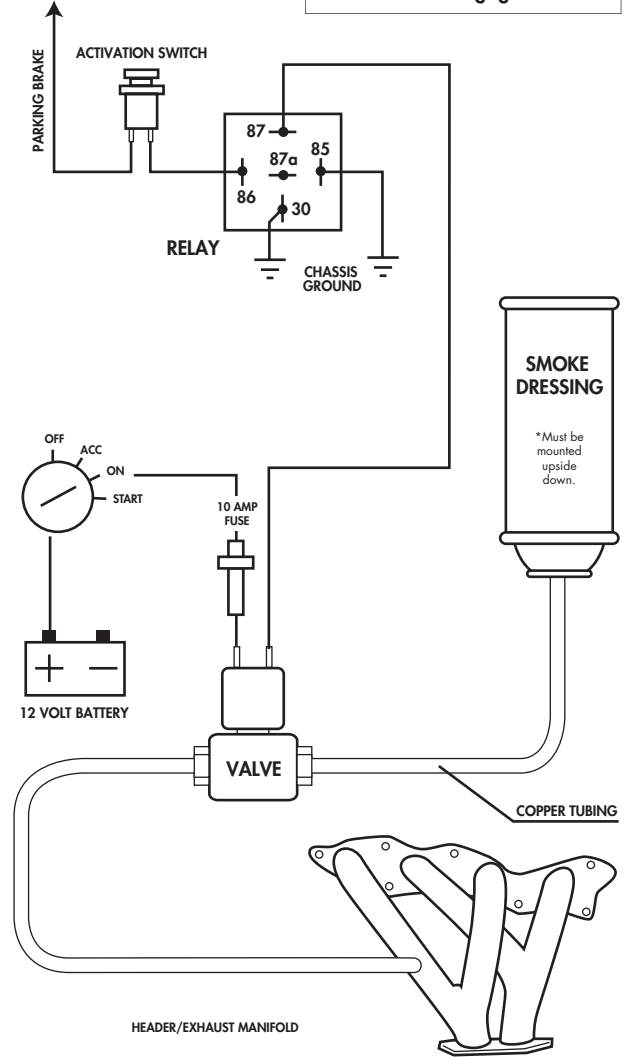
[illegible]

PARKING BRAKE

ACTIVATION SWITCH

87

87a

85

86

30

RELAY

CHASSIS GROUND

SMOKE DRESSING

*Must be mounted upside down.

OFF

ACC

ON

START

10 AMP FUSE

12 VOLT BATTERY

VALVE

COPPER TUBING

HEADER/EXHAUST MANIFOLD